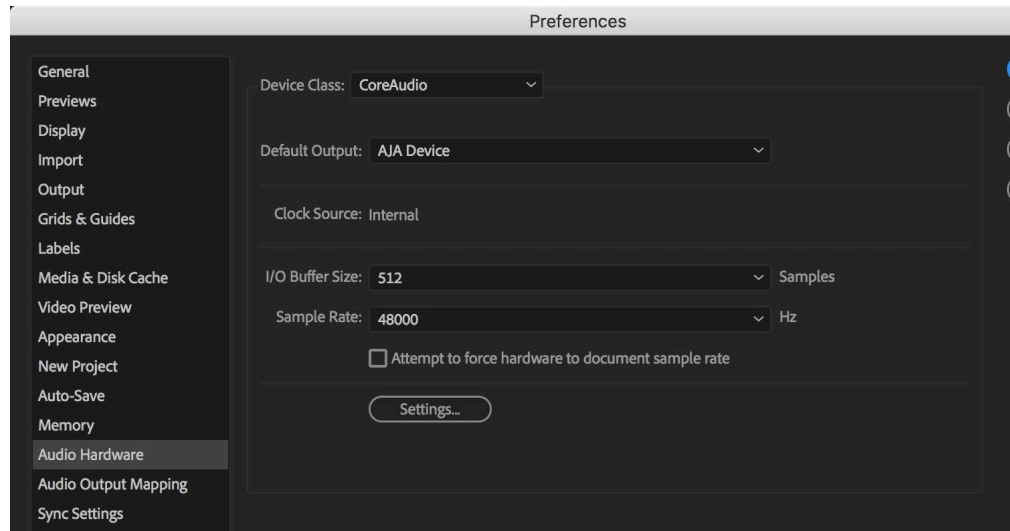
Preferences

General
Previews
Display
Import
Output
Grids & Guides
Labels
Media & Disk Cache
Video Preview
Appearance
New Project
Auto-Save
Memory
Audio Hardware
Audio Output Mapping
Sync Settings

Device Class: CoreAudio

Default Output: AJA Device

Clock Source: Internal

I/O Buffer Size: 512 Samples

Sample Rate: 48000 Hz

Attempt to force hardware to document sample rate

Settings...